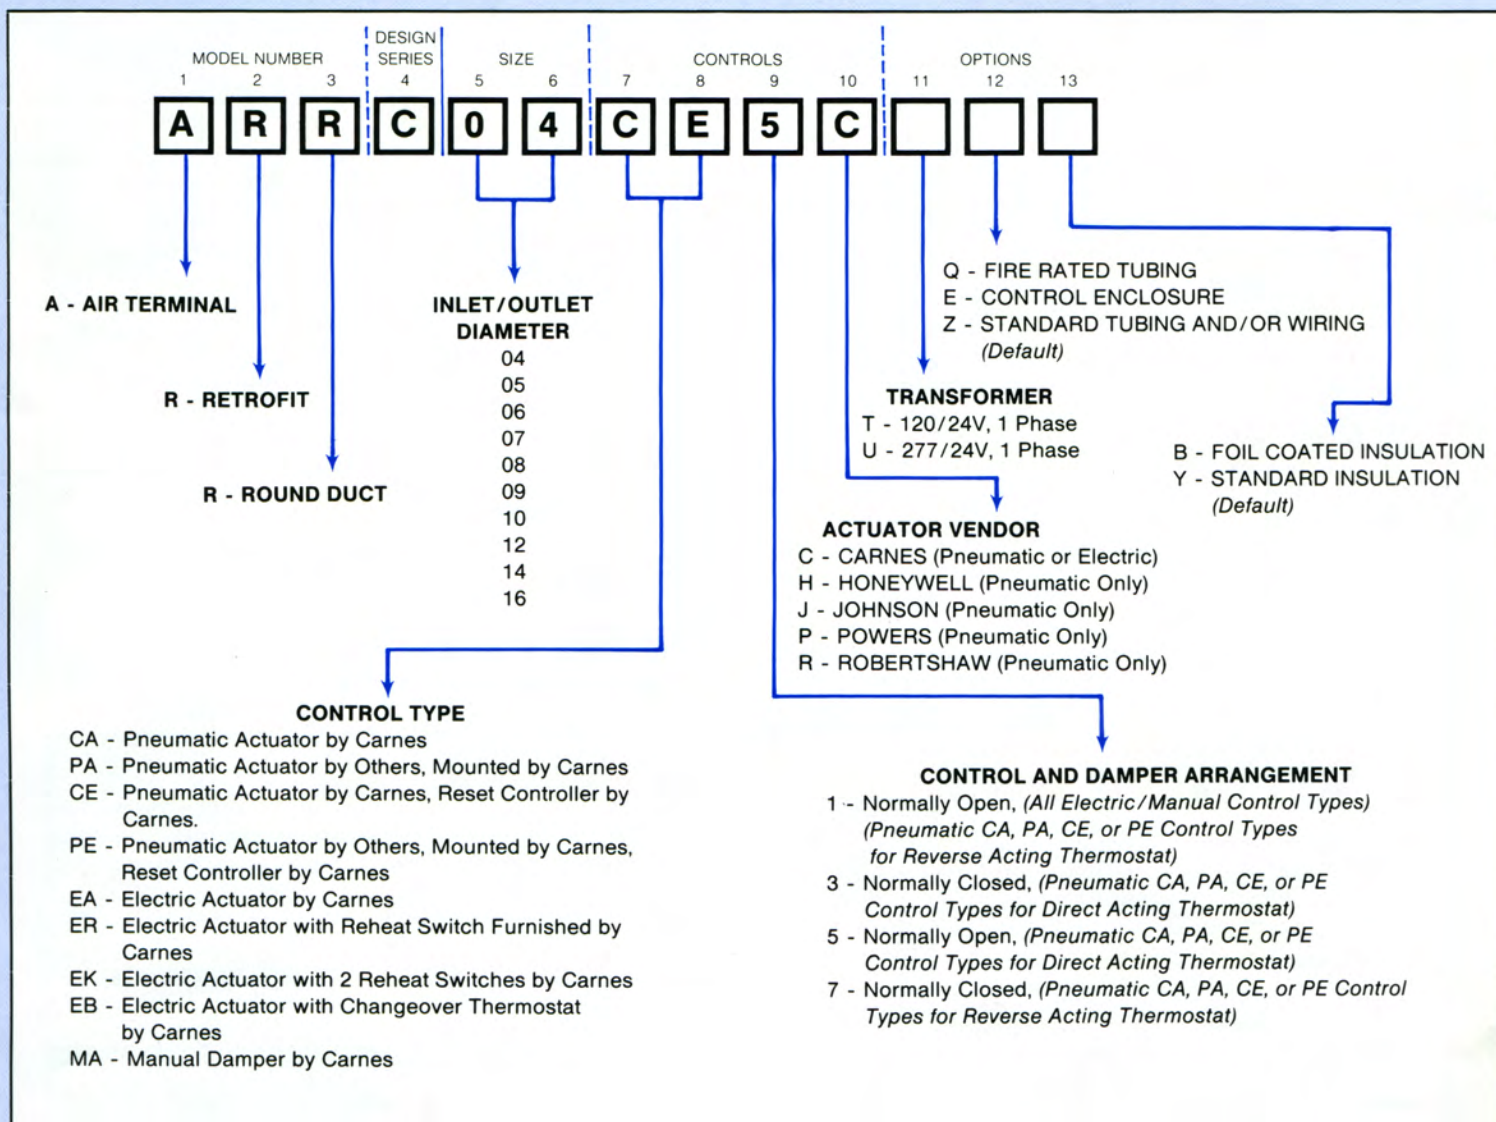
MODEL NUMBER
1 2 3

DESIGN SERIES
4

SIZE
5 6

CONTROLS
7 8 9 10

OPTIONS
11 12 13

A R R C 0 4 C E 5 C

A - AIR TERMINAL

R - RETROFIT

R - ROUND DUCT

INLET/OUTLET DIAMETER
04
05
06
07
08
09
10
12
14
16

Q - FIRE RATED TUBING
E - CONTROL ENCLOSURE
Z - STANDARD TUBING AND/OR WIRING
(Default)

TRANSFORMER
T - 120/24V, 1 Phase
U - 277/24V, 1 Phase

B - FOIL COATED INSULATION
Y - STANDARD INSULATION
(Default)

ACTUATOR VENDOR
C - CARNES (Pneumatic or Electric)
H - HONEYWELL (Pneumatic Only)
J - JOHNSON (Pneumatic Only)
P - POWERS (Pneumatic Only)
R - ROBERTSHAW (Pneumatic Only)

CONTROL TYPE
CA - Pneumatic Actuator by Carnes
PA - Pneumatic Actuator by Others, Mounted by Carnes
CE - Pneumatic Actuator by Carnes, Reset Controller by Carnes.
PE - Pneumatic Actuator by Others, Mounted by Carnes, Reset Controller by Carnes
EA - Electric Actuator by Carnes
ER - Electric Actuator with Reheat Switch Furnished by Carnes
EK - Electric Actuator with 2 Reheat Switches by Carnes
EB - Electric Actuator with Changeover Thermostat by Carnes
MA - Manual Damper by Carnes

CONTROL AND DAMPER ARRANGEMENT
1 - Normally Open, (All Electric/Manual Control Types) (Pneumatic CA, PA, CE, or PE Control Types for Reverse Acting Thermostat)
3 - Normally Closed, (Pneumatic CA, PA, CE, or PE Control Types for Direct Acting Thermostat)
5 - Normally Open, (Pneumatic CA, PA, CE, or PE Control Types for Direct Acting Thermostat)
7 - Normally Closed, (Pneumatic CA, PA, CE, or PE Control Types for Reverse Acting Thermostat)